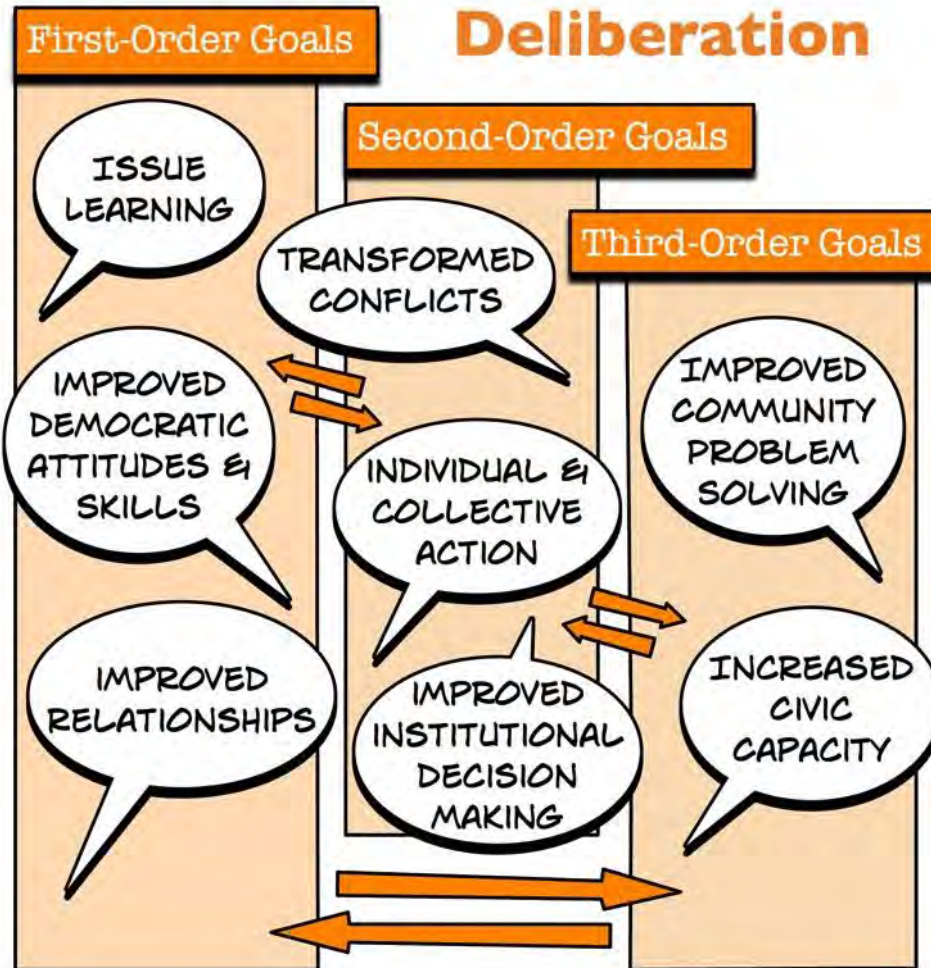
First-Order Goals

Deliberation

Second-Order Goals

Third-Order Goals

ISSUE LEARNING

TRANSFORMED CONFLICTS

IMPROVED DEMOCRATIC ATTITUDES & SKILLS

INDIVIDUAL & COLLECTIVE ACTION

IMPROVED COMMUNITY PROBLEM SOLVING

IMPROVED RELATIONSHIPS

IMPROVED INSTITUTIONAL DECISION MAKING

INCREASED CIVIC CAPACITY